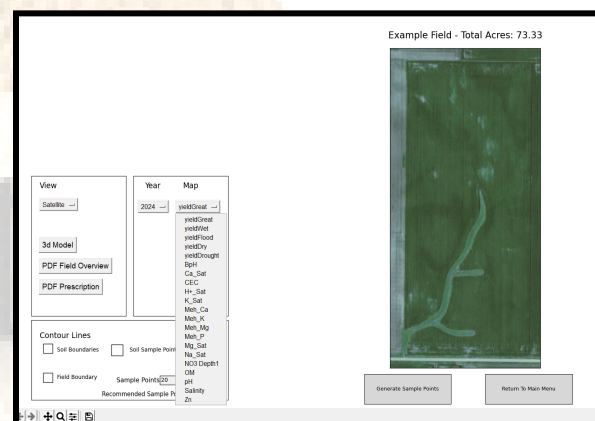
Example Field - Total Acres: 73.33

View

Satellite

3d Model

PDF Field Overview

PDF Prescription

Year

2024

Map

yieldGreat

yieldGreat
yieldWet
yieldFlood
yieldDry
yieldDrought
BpH
Ca_Sat
CEC
H+_Sat
K_Sat
Meh_Ca
Meh_K
Meh_Mg
Meh_P
Mg_Sat
Na_Sat
NO3 Depth1
OM
pH
Salinity
Zn

Contour Lines

Soil Boundaries

Soil Sample Point

Field Boundary

Sample Points 20

Recommended Sample P

Generate Sample Points

Return To Main Menu